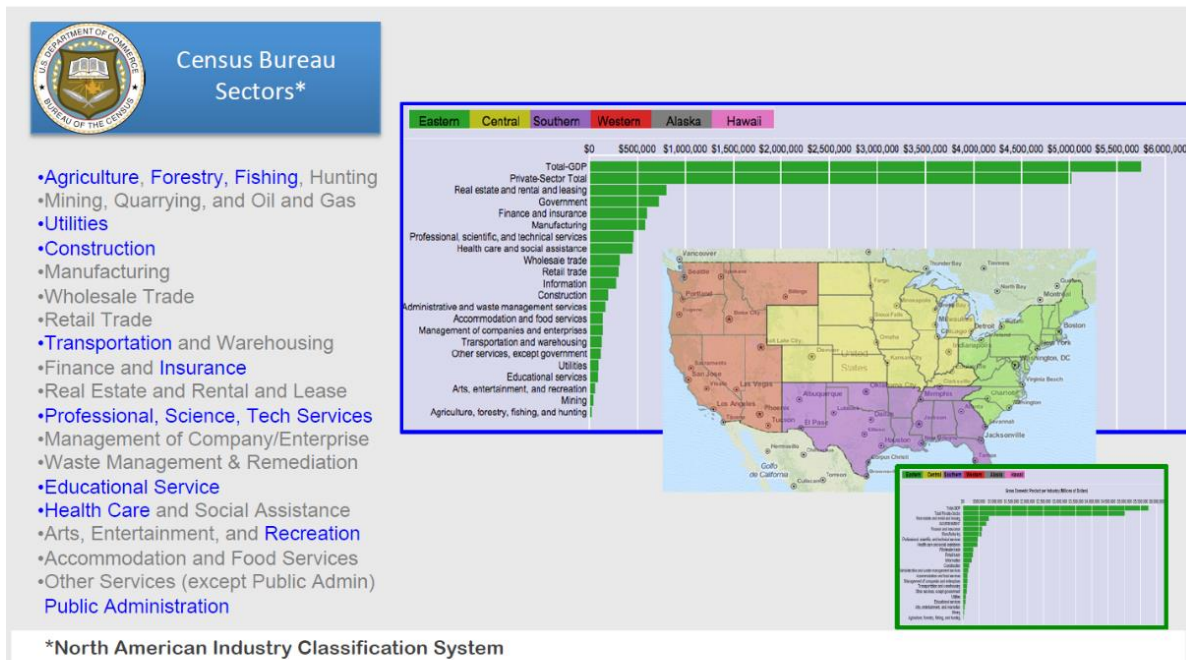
U.S. DEPARTMENT OF COMMERCE BUREAU OF THE CENSUS

Census Bureau Sectors*

•Agriculture, Forestry, Fishing, Hunting
•Mining, Quarrying, and Oil and Gas
•Utilities
•Construction
•Manufacturing
•Wholesale Trade
•Retail Trade
•Transportation and Warehousing
•Finance and Insurance
•Real Estate and Rental and Lease
•Professional, Science, Tech Services
•Management of Company/Enterprise
•Waste Management & Remediation
•Educational Service
•Health Care and Social Assistance
•Arts, Entertainment, and Recreation
•Accommodation and Food Services
•Other Services (except Public Admin)
Public Administration

Eastern Central Southern Western Alaska Hawaii

$0 $500,000 $1,000,000 $1,500,000 $2,000,000 $2,500,000 $3,000,000 $3,500,000 $4,000,000 $4,500,000 $5,000,000 $5,500,000 $6,000,000

Total-GDP
Private-Sector Total
Real estate and rental and leasing
Government
Finance and insurance
Manufacturing
Professional, scientific, and technical services
Health care and social assistance
Wholesale trade
Retail trade
Information
Construction
Administrative and waste management services
Accommodation and food services
Management of companies and enterprises
Transportation and warehousing
Other services, except government
Utilities
Educational services
Arts, entertainment, and recreation
Mining
Agriculture, forestry, fishing, and hunting

Vancouver Seattle Portland Billings Boise City Salt Lake City Denver Sacramento San Jose Las Vegas Los Angeles Phoenix Tucson Albuquerque El Paso Lubbock Dallas Houston Corpus Christi Hermosillo Culiacán Golfo de California Fargo Minneapolis Omaha Kansas City United States Oklahoma City Memphis Jacksonville Charlotte Virginia Beach Washington, DC New York Boston Montreal Toronto Detroit Chicago Milwaukee Indianapolis Thunder Bay Timmins North Bay Quebec Savannah

Eastern Central Southern Western Alaska Hawaii
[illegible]

*North American Industry Classification System